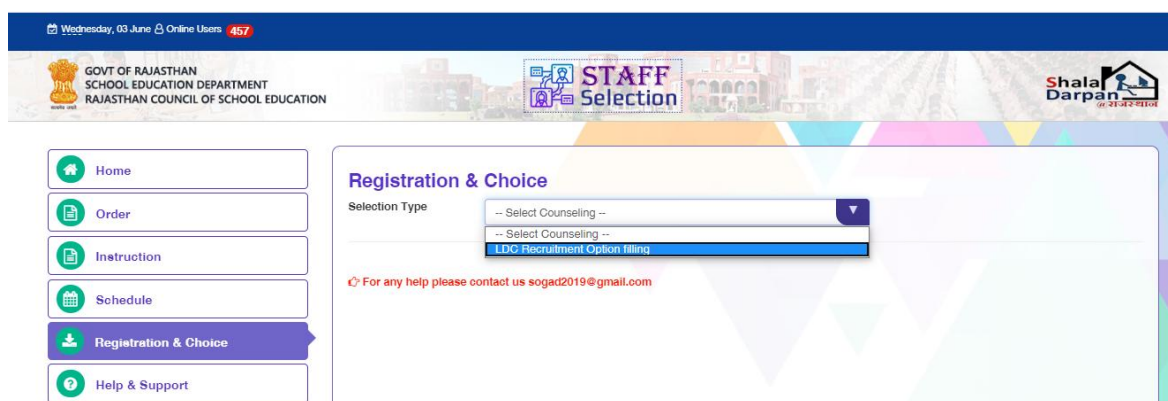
Wednesday, 03 June Online Users 457

GOVT OF RAJASTHAN
SCHOOL EDUCATION DEPARTMENT
RAJASTHAN COUNCIL OF SCHOOL EDUCATION

STAFF Selection

Shala Darpan @राजस्थान

Home
Order
Instruction
Schedule
Registration & Choice
Help & Support

Registration & Choice

Selection Type
-- Select Counseling --
-- Select Counseling --
LDC Recruitment Option filling

For any help please contact us sogad2019@gmail.com